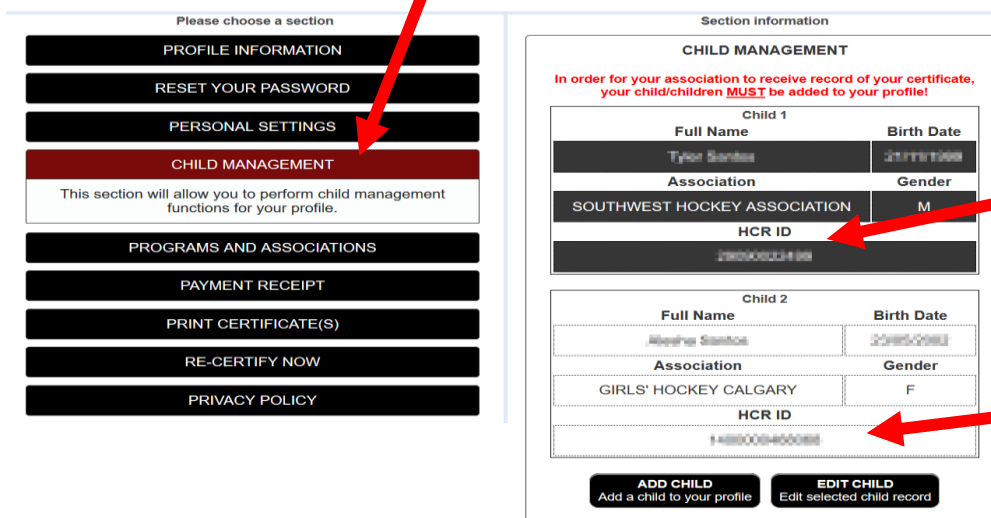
Please choose a section

PROFILE INFORMATION

RESET YOUR PASSWORD

PERSONAL SETTINGS

CHILD MANAGEMENT

This section will allow you to perform child management functions for your profile.

PROGRAMS AND ASSOCIATIONS

PAYMENT RECEIPT

PRINT CERTIFICATE(S)

RE-CERTIFY NOW

PRIVACY POLICY

Section information

CHILD MANAGEMENT

In order for your association to receive record of your certificate, your child/children MUST be added to your profile!

Child 1

| Full Name | Birth Date |
|---|---|
| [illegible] | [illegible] |
| Association | Gender |
| SOUTHWEST HOCKEY ASSOCIATION | M |

HCR ID

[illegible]

Child 2

| Full Name | Birth Date |
|---|---|
| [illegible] | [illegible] |
| Association | Gender |
| GIRLS' HOCKEY CALGARY | F |

HCR ID

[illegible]

ADD CHILD
Add a child to your profile

EDIT CHILD
Edit selected child record